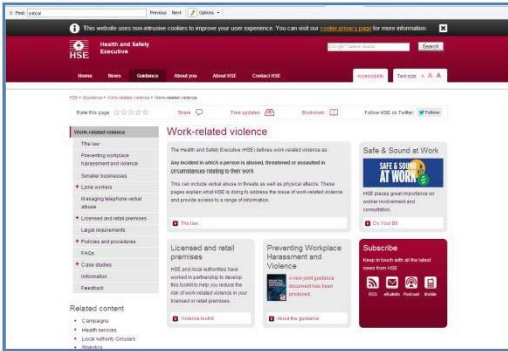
Find: critical Previous Next Options

This website uses non-intrusive cookies to improve your user experience. You can visit our cookie privacy page for more information.

HSE Health and Safety Executive

Search

Home News Guidance About you About HSE Contact HSE

Accessibility Text size A A A

HSE > Guidance > Work-related violence > Work-related violence

Rate this page Share Free updates Bookmark Follow HSE on Twitter Follow

Work-related violence
The law
Preventing workplace harassment and violence
Smaller businesses
Lone workers
Managing telephone verbal abuse
Licensed and retail premises
Legal requirements
Policies and procedures
FAQs
Case studies
Information
Feedback

Related content
Campaigns
Health services
Local Authority Circulars
Statistics

Work-related violence

The Health and Safety Executive (HSE) defines work-related violence as:

Any incident in which a person is abused, threatened or assaulted in circumstances relating to their work

This can include verbal abuse or threats as well as physical attacks. These pages explain what HSE is doing to address the issue of work-related violence and provide access to a range of information.

The law

Safe & Sound at Work

SAFE & SOUND AT WORK

HSE places great importance on worker involvement and consultation.

Do Your Bit

Licensed and retail premises

HSE and local authorities have worked in partnership to develop this toolkit to help you reduce the risk of work-related violence in your licensed or retail premises.

Violence toolkit

Preventing Workplace Harassment and Violence

A new joint guidance document has been produced.

About the guidance

Subscribe

Keep in touch with all the latest news from HSE

RSS eBulletin Podcast Mobile